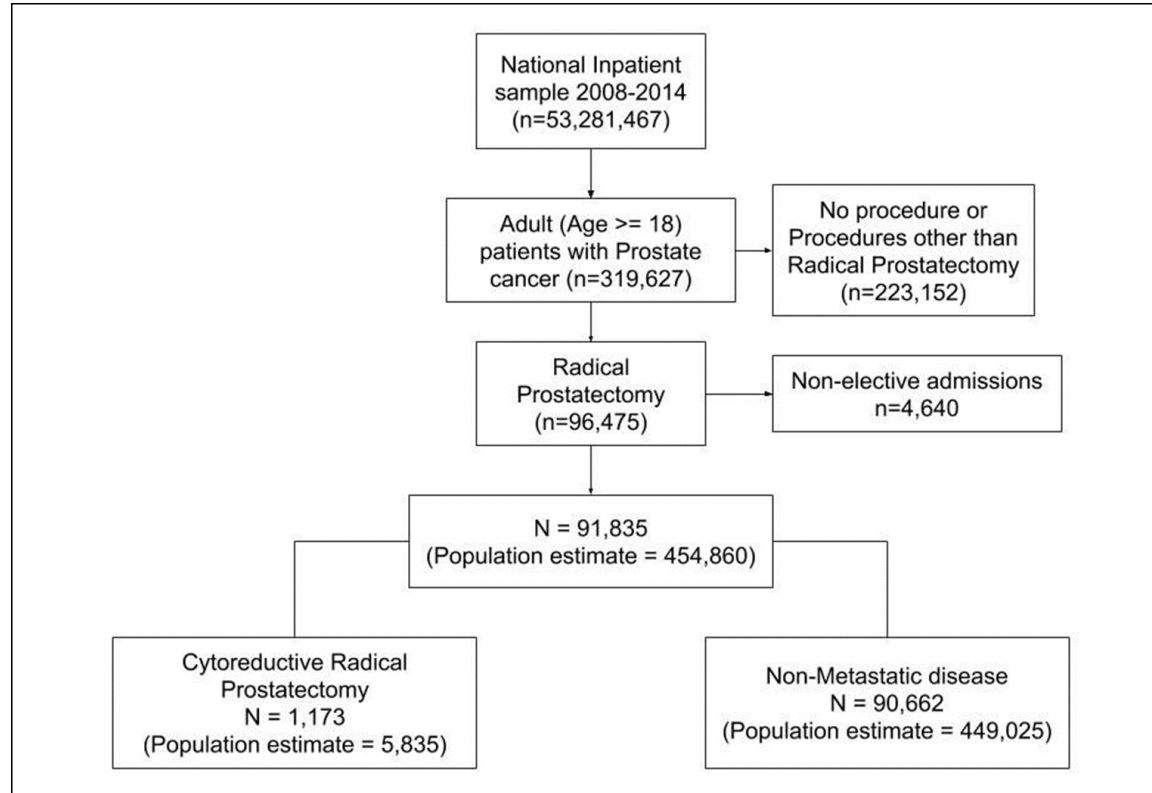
National Inpatient sample 2008-2014 (n=53,281,467)

Adult (Age >= 18) patients with Prostate cancer (n=319,627)

No procedure or Procedures other than Radical Prostatectomy (n=223,152)

Radical Prostatectomy (n=96,475)

Non-elective admissions n=4,640

N = 91,835 (Population estimate = 454,860)

Cytoreductive Radical Prostatectomy N = 1,173 (Population estimate = 5,835)

Non-Metastatic disease N = 90,662 (Population estimate = 449,025)